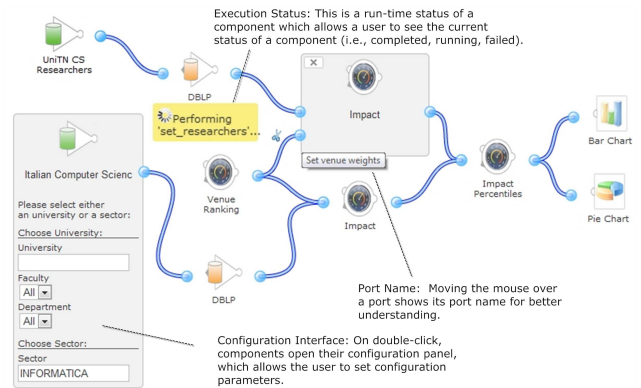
Execution Status: This is a run-time status of a component which allows a user to see the current status of a component (i.e., completed, running, failed).

UniTN CS Researchers

DBLP

Performing 'set_researchers'...

×

Impact

Set venue weights

Bar Chart

Italian Computer Scienc

Please select either an university or a sector:

Choose University:

University

Faculty

All

Department

All

Choose Sector:

Sector

INFORMATICA

Venue Ranking

Impact

Impact Percentiles

Pie Chart

DBLP

Port Name: Moving the mouse over a port shows its port name for better understanding.

Configuration Interface: On double-click, components open their configuration panel, which allows the user to set configuration parameters.